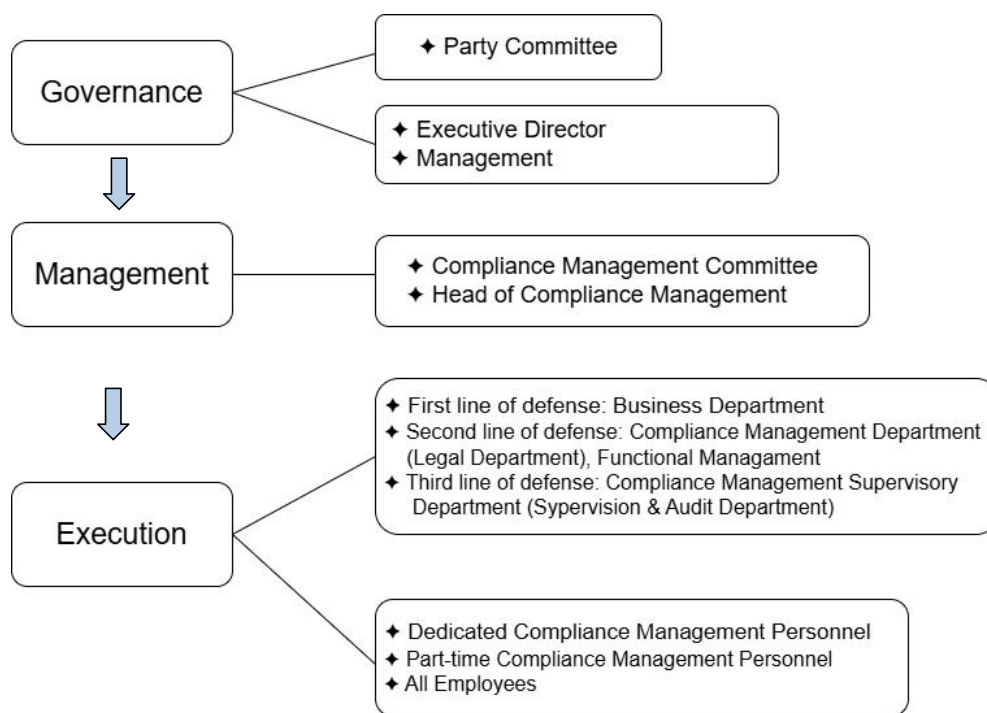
Governance

✦ Party Committee

✦ Executive Director
✦ Management

Management

✦ Compliance Management Committee
✦ Head of Compliance Management

Execution

✦ First line of defense: Business Department
✦ Second line of defense: Compliance Management Department (Legal Department), Functional Managament
✦ Third line of defense: Compliance Management Supervisory Department (Sypervision & Audit Department)

✦ Dedicated Compliance Management Personnel
✦ Part-time Compliance Management Personnel
✦ All Employees